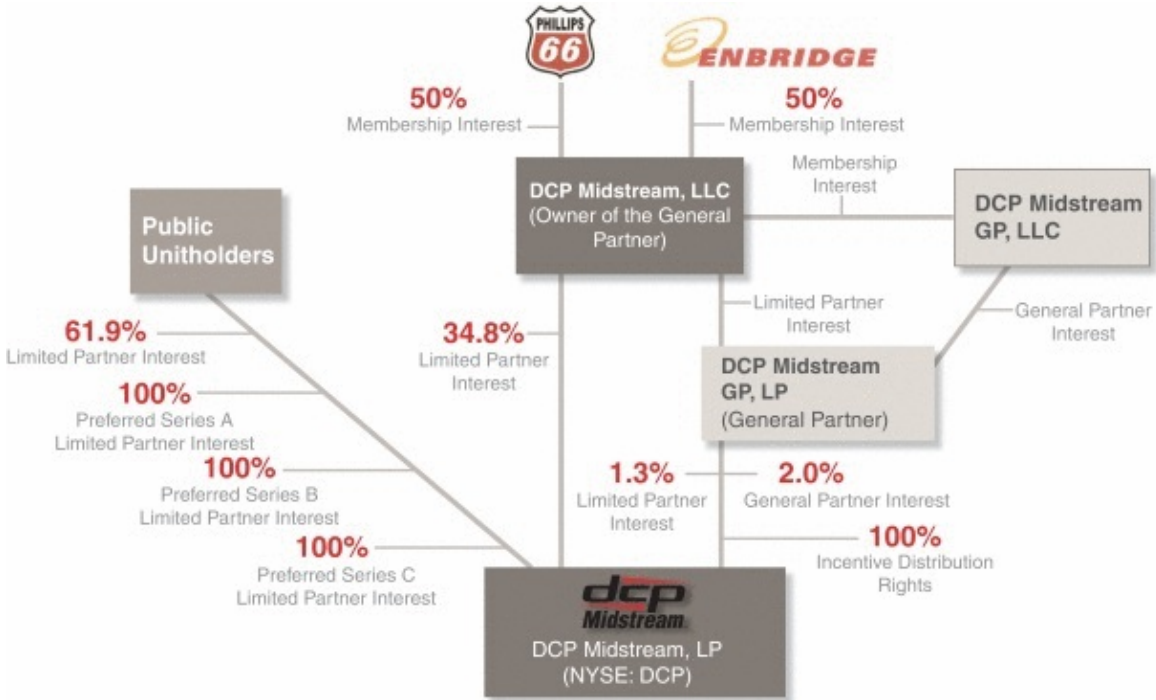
PHILLIPS 66

ENBRIDGE

50%
Membership Interest

50%
Membership Interest

DCP Midstream, LLC
(Owner of the General Partner)

Membership Interest

DCP Midstream GP, LLC

Public Unitholders

61.9%
Limited Partner Interest

100%
Preferred Series A Limited Partner Interest

100%
Preferred Series B Limited Partner Interest

100%
Preferred Series C Limited Partner Interest

34.8%
Limited Partner Interest

Limited Partner Interest

General Partner Interest

DCP Midstream GP, LP
(General Partner)

1.3%
Limited Partner Interest

2.0%
General Partner Interest

100%
Incentive Distribution Rights

dcp Midstream

DCP Midstream, LP
(NYSE: DCP)